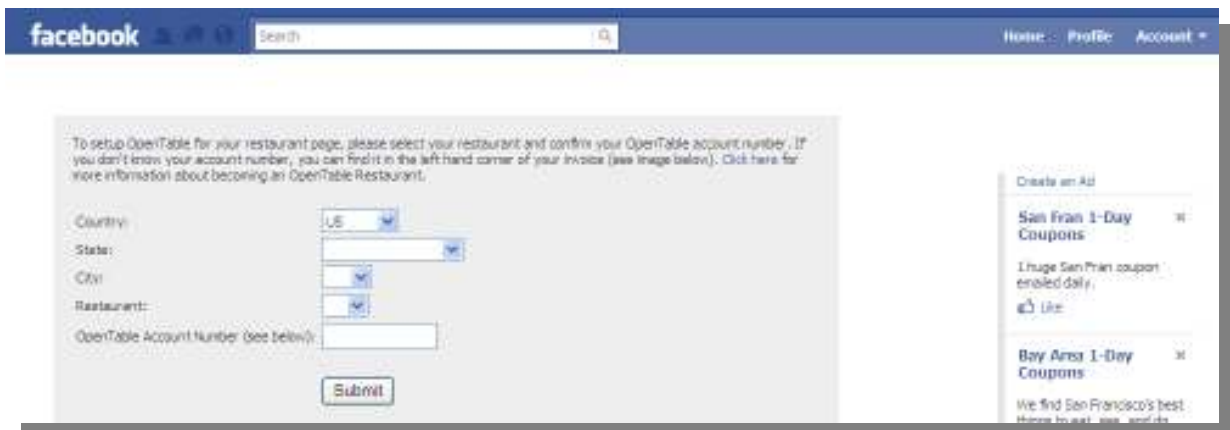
facebook

Search

Home Profile Account ▾

To setup OpenTable for your restaurant page, please select your restaurant and confirm your OpenTable account number. If you don't know your account number, you can find it in the left hand corner of your invoice (see image below). Click here for more information about becoming an OpenTable Restaurant.

Country: US

State:

City:

Restaurant:

OpenTable Account Number (see below):

Submit

Create an Ad

San Fran 1-Day Coupons

1 huge San Fran coupon emailed daily.

Like

Bay Area 1-Day Coupons

We find San Francisco's best things to eat, see, and do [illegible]